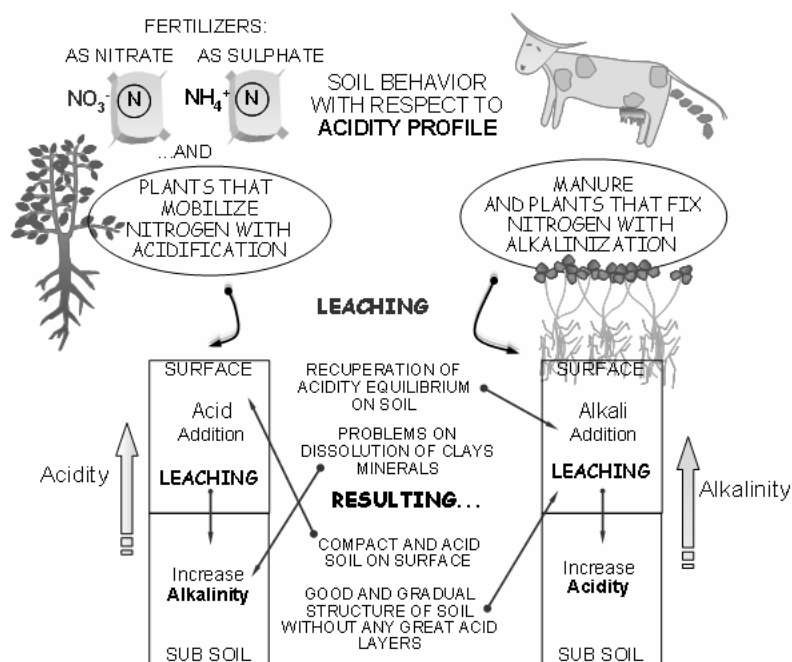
FERTILIZERS:

AS NITRATE AS SULPHATE

$NO_3^-$ N $NH_4^+$ N

SOIL BEHAVIOR WITH RESPECT TO ACIDITY PROFILE

...AND

PLANTS THAT MOBILIZE NITROGEN WITH ACIDIFICATION

MANURE AND PLANTS THAT FIX NITROGEN WITH ALKALINIZATION

LEACHING

SURFACE

Acid Addition

LEACHING

Acidity

Increase Alkalinity

SUB SOIL

RECUPERATION OF ACIDITY EQUILIBRIUM ON SOIL

PROBLEMS ON DISSOLUTION OF CLAYS MINERALS

RESULTING...

COMPACT AND ACID SOIL ON SURFACE

GOOD AND GRADUAL STRUCTURE OF SOIL WITHOUT ANY GREAT ACID LAYERS

SURFACE

Alkali Addition

LEACHING

Alkalinity

Increase Acidity

SUB SOIL